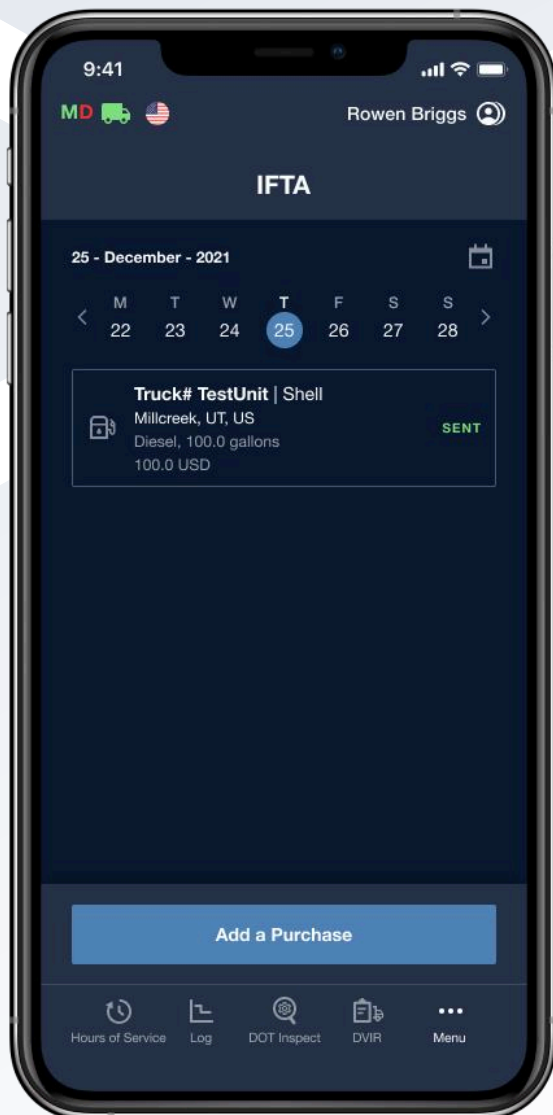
9:41

MD

Rowen Briggs

IFTA

25 - December - 2021

| M | T | W | T | F | S | S |
|---|---|---|---|---|---|---|
| 22 | 23 | 24 | 25 | 26 | 27 | 28 |

Truck# TestUnit | Shell
Millcreek, UT, US
Diesel, 100.0 gallons
100.0 USD

SENT

Add a Purchase

Hours of Service Log DOT Inspect DVIR Menu